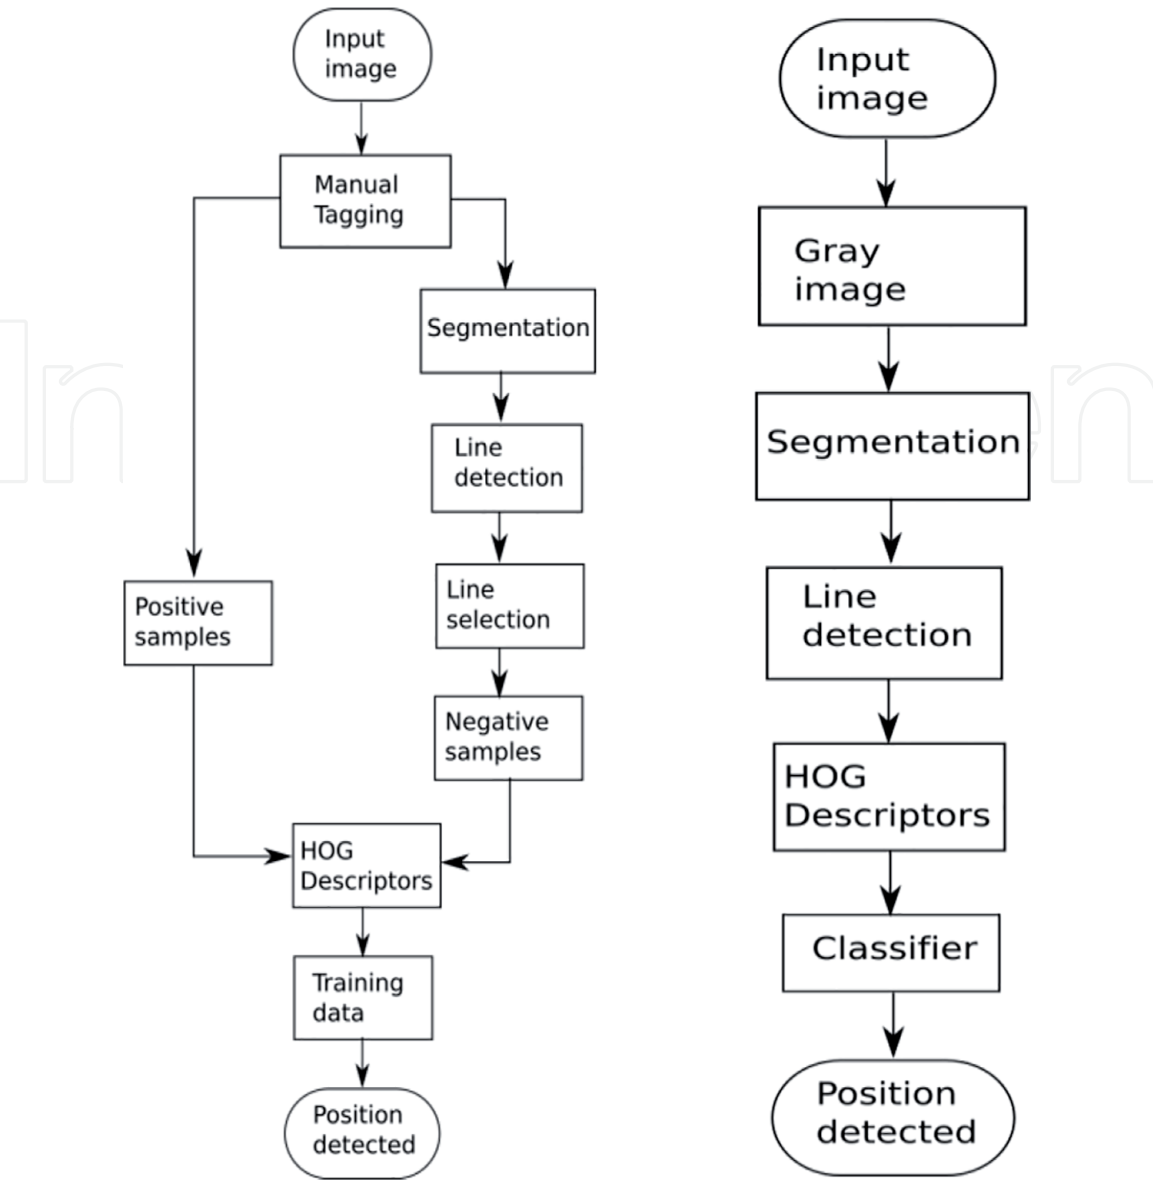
Input image

Manual Tagging

Segmentation

Line detection

Line selection

Negative samples

Positive samples

HOG Descriptors

Training data

Position detected

Input image

Gray image

Segmentation

Line detection

HOG Descriptors

Classifier

Position detected